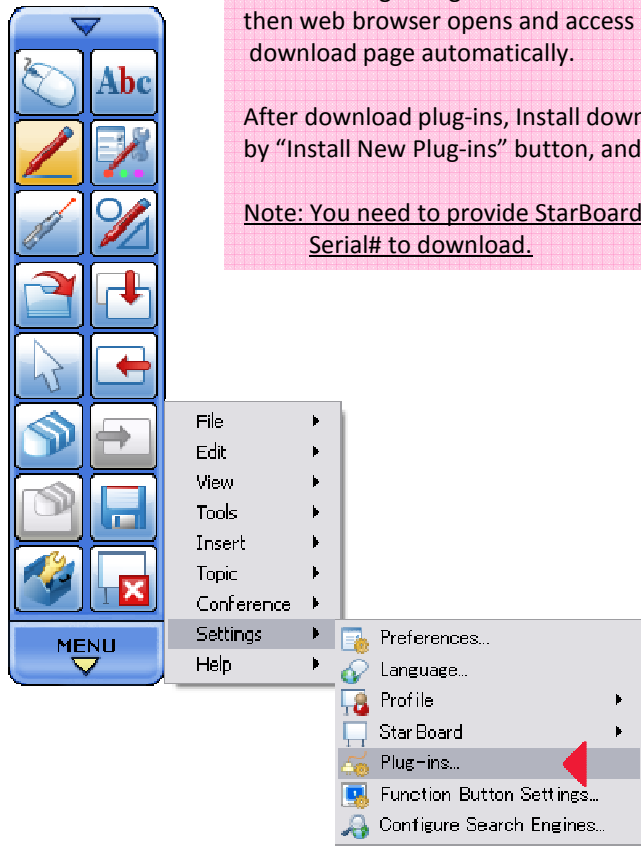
then web browser opens and access download page automatically.

After download plug-ins, Install down by "Install New Plug-ins" button, and

Note: You need to provide StarBoard Serial# to download.

Abc

File
Edit
View
Tools
Insert
Topic
Conference
Settings
Help

MENU

Preferences...
Language...
Profile
StarBoard
Plug-ins...
Function Button Settings...
Configure Search Engines...